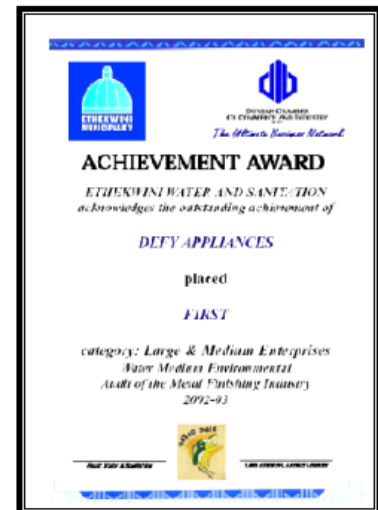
ETHEKWINI MUNICIPALITY

DURBAN CHAMBER OF COMMERCE AND INDUSTRY

The Ultimate Business Network

ACHIEVEMENT AWARD

ETHEKWINI WATER AND SANITATION acknowledges the outstanding achievement of

DEFY APPLIANCES

placed

FIRST

category: Large & Medium Enterprises Water Medium Environmental Audit of the Metal Finishing Industry 2002-03

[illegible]

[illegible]

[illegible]